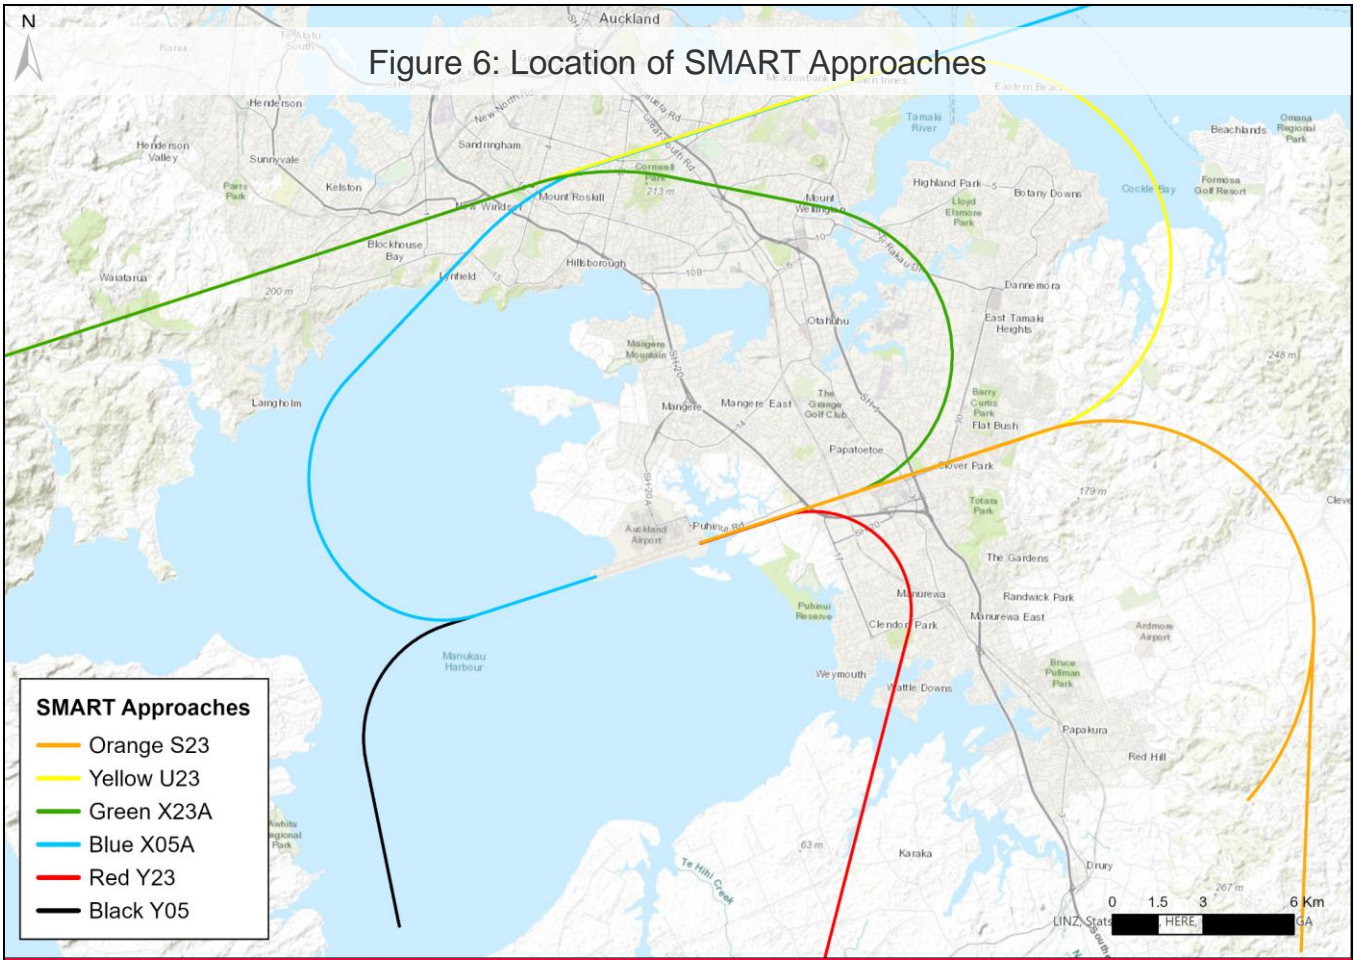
N

Figure 6: Location of SMART Approaches

Auckland
Ranui
Te Atatu South
Meadowbank
Glen Innes
Eastern Beach
Henderson
Henderson Valley
Sunnyvale
Parrs Park
Kelston
New North Rd
Sandringham
Cornwall Park
213 m
Mount Roskill
New Windsor
Blockhouse Bay
Lynfield
Hillsborough
Waiatarua
200 m
Tamaki River
Highland Park
Botany Downs
Lloyd Elsmore Park
Cockle Bay
Beachlands
Omana Regional Park
Formosa Golf Resort
Mount Wellington
Dannemora
East Tamaki Heights
248 m
Otahuhu
Mangere Mountain
SH-20
Mangere
Mangere East
The Grange Golf Club
Barry Curtis Park
Flat Bush
Laingholm
Papatoetoe
Clover Park
179 m
Totara Park
Auckland Airport
Puhinui Rd
The Gardens
Clevedon
Manurewa
Randwick Park
Manurewa East
Puhinui Reserve
Clendon Park
Ardmore Airport
Manukau Harbour
Weymouth
Wattle Downs
Bruce Pullman Park
Papakura
Red Hill
Awhitu Regional Park
63 m
Te Hihi Creek
Karaka
Drury
267 m

SMART Approaches
Orange S23
Yellow U23
Green X23A
Blue X05A
Red Y23
Black Y05

0 1.5 3 6 Km
LINZ, Stats
HERE,
GA